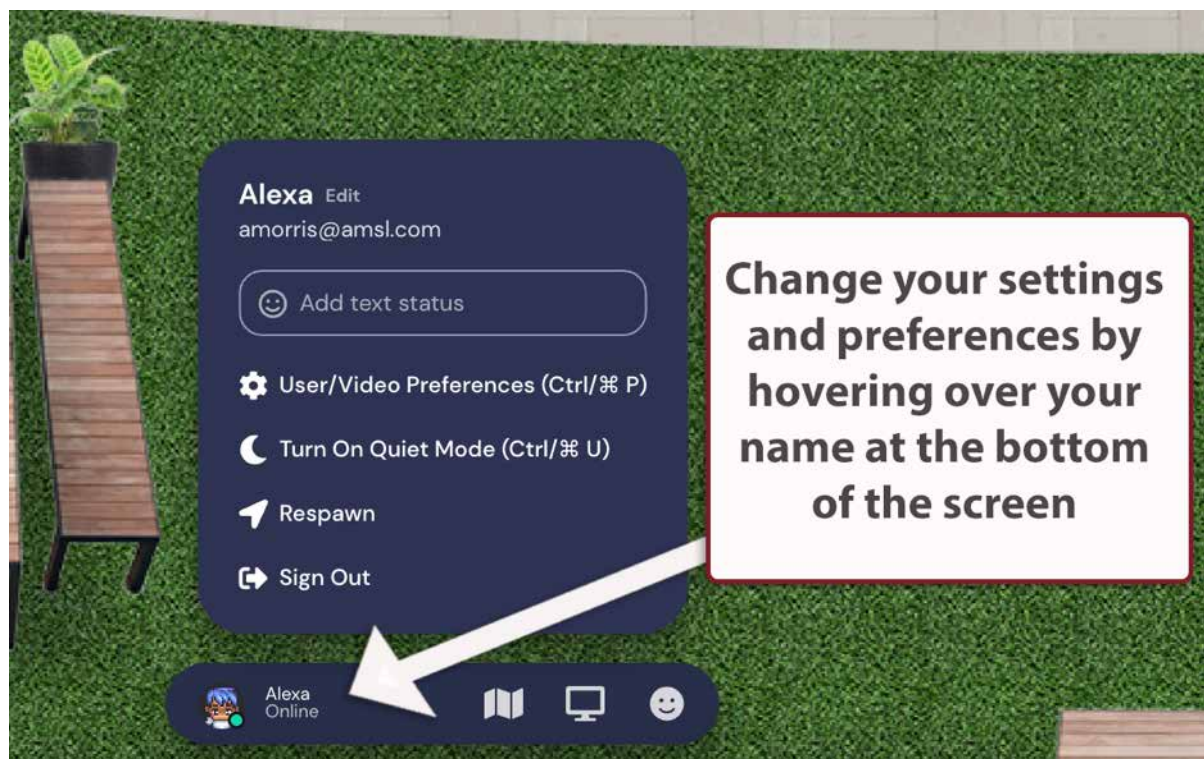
Alexa Edit
amorris@amsl.com

Add text status

User/Video Preferences (Ctrl/⌘ P)

Turn On Quiet Mode (Ctrl/⌘ U)

Respawn

Sign Out

Change your settings and preferences by hovering over your name at the bottom of the screen

Alexa
Online